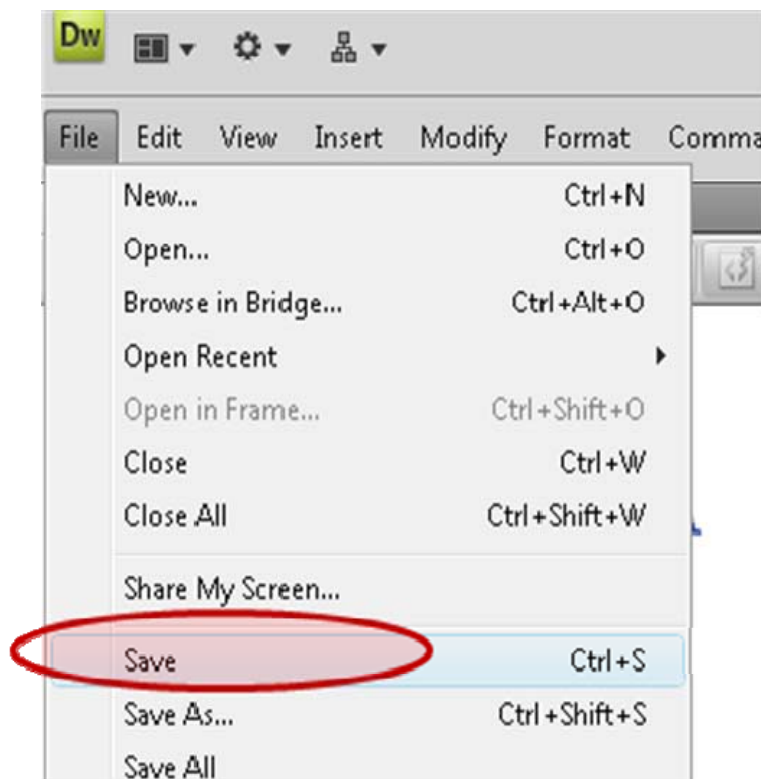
Dw

File Edit View Insert Modify Format Comma

| | |
|---|---|
| New... | Ctrl+N |
| Open... | Ctrl+O |
| Browse in Bridge... | Ctrl+Alt+O |
| Open Recent | |
| Open in Frame... | Ctrl+Shift+O |
| Close | Ctrl+W |
| Close All | Ctrl+Shift+W |
| Share My Screen... | |
| Save | Ctrl+S |
| Save As... | Ctrl+Shift+S |
| Save All | |